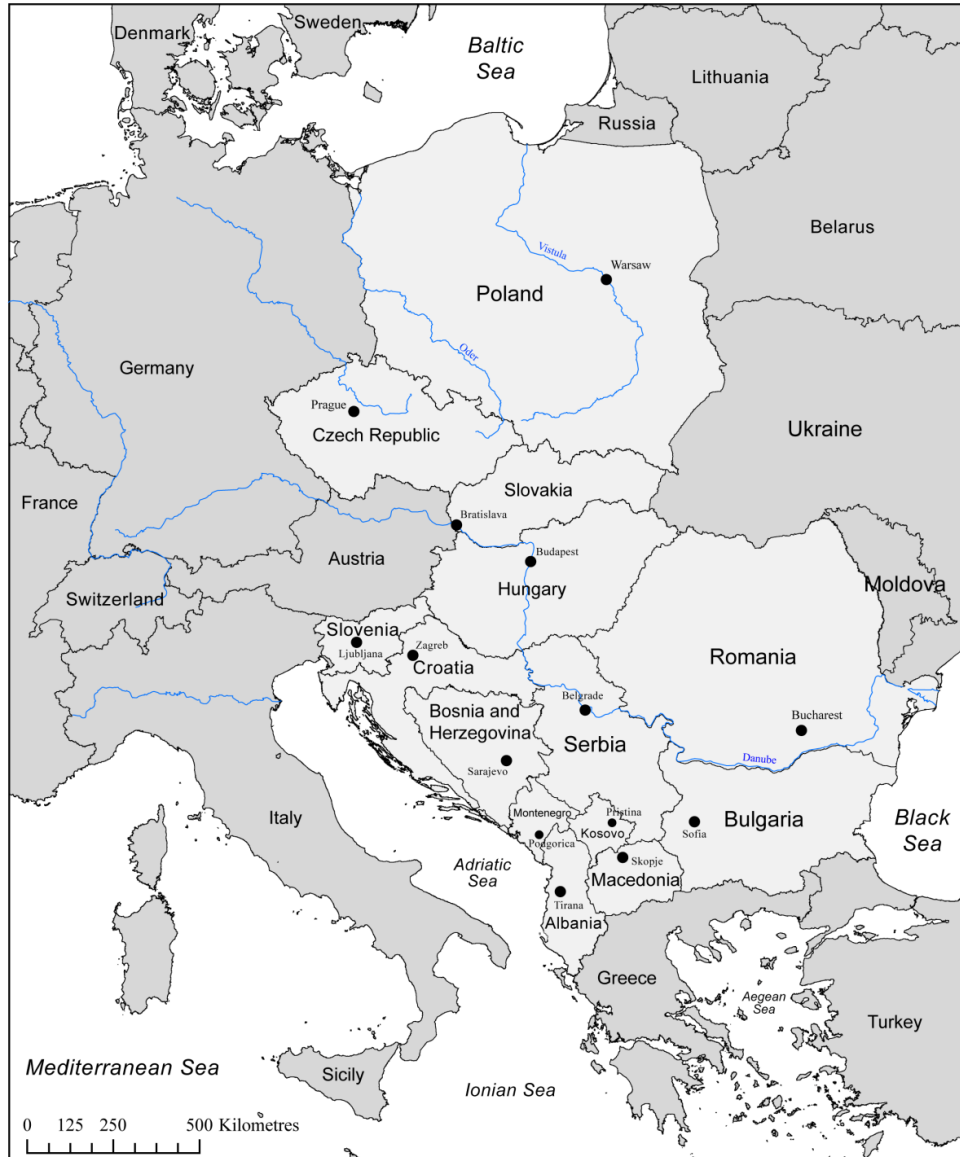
Denmark
Sweden
Baltic Sea
Lithuania
Russia
Belarus
Vistula
Warsaw
Poland
Oder
Germany
Prague
Czech Republic
Ukraine
France
Slovakia
Bratislava
Budapest
Austria
Hungary
Moldova
Switzerland
Slovenia
Zagreb
Ljubljana
Croatia
Romania
Bosnia and Herzegovina
Belgrade
Serbia
Bucharest
Sarajevo
Danube
Italy
Montenegro
Pristina
Kosovo
Sofia
Bulgaria
Black Sea
Podgorica
Adriatic Sea
Skopje
Macedonia
Tirana
Albania
Greece
Aegean Sea
Turkey
Mediterranean Sea
Sicily
Ionian Sea
0 125 250 500 Kilometres